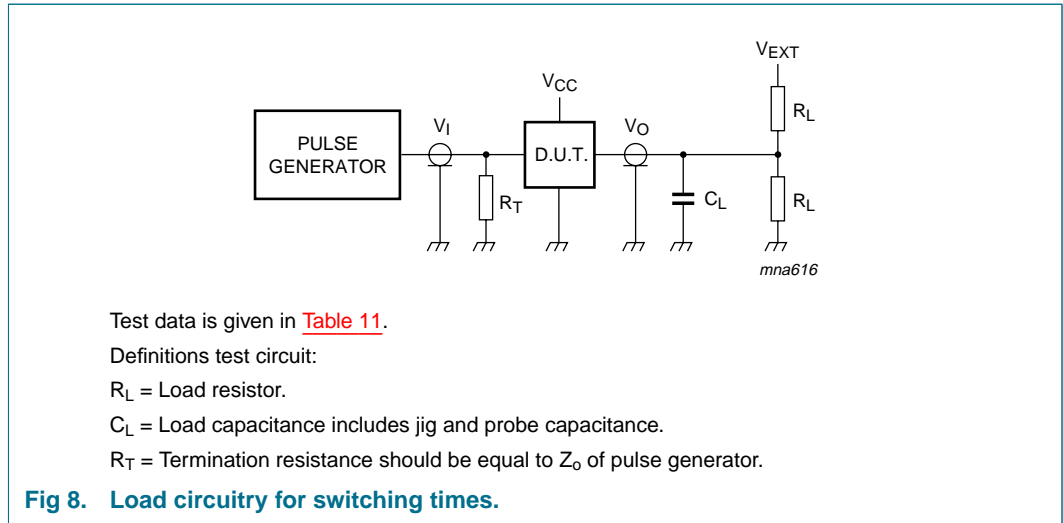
$V_{EXT}$

$V_{CC}$

$R_L$

PULSE GENERATOR

$V_I$

D.U.T.

$V_O$

$R_T$

$C_L$

$R_L$

mna616

Test data is given in Table 11.

Definitions test circuit:

$R_L$ = Load resistor.

$C_L$ = Load capacitance includes jig and probe capacitance.

$R_T$ = Termination resistance should be equal to $Z_o$ of pulse generator.

Fig 8. Load circuitry for switching times.